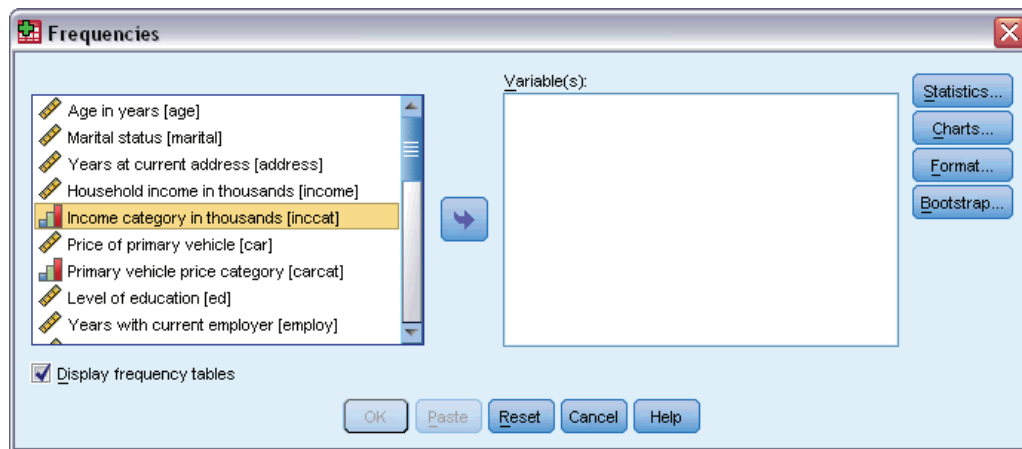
Frequencies

Age in years [age]
Marital status [marital]
Years at current address [address]
Household income in thousands [income]
Income category in thousands [inccat]
Price of primary vehicle [car]
Primary vehicle price category [carcat]
Level of education [ed]
Years with current employer [employ]

Variable(s):

Statistics...
Charts...
Format...
Bootstrap...

Display frequency tables

OK
Paste
Reset
Cancel
Help